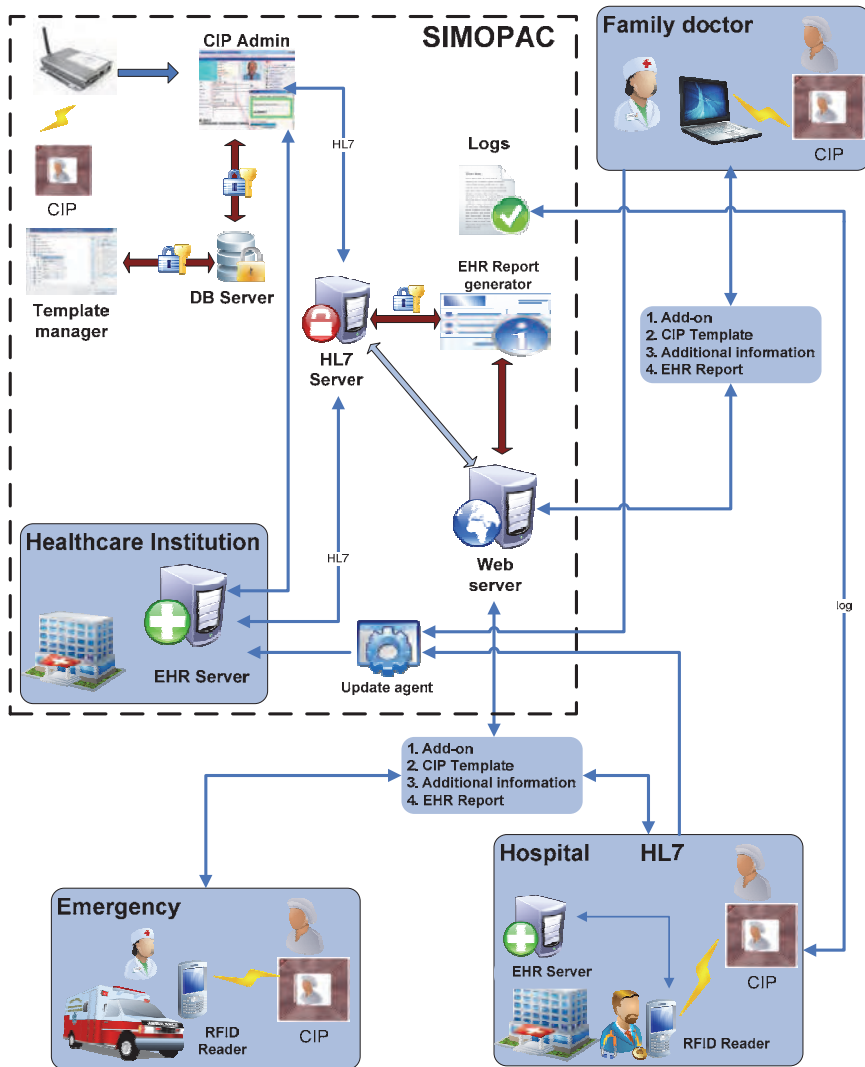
SIMOPAC

CIP Admin

CIP

Template manager

DB Server

HL7

Logs

EHR Report generator

HL7 Server

Web server

HL7

Healthcare Institution

EHR Server

Update agent

Family doctor

CIP

1. Add-on
2. CIP Template
3. Additional information
4. EHR Report

log

1. Add-on
2. CIP Template
3. Additional information
4. EHR Report

Emergency

RFID Reader

CIP

Hospital HL7

EHR Server

CIP

RFID Reader